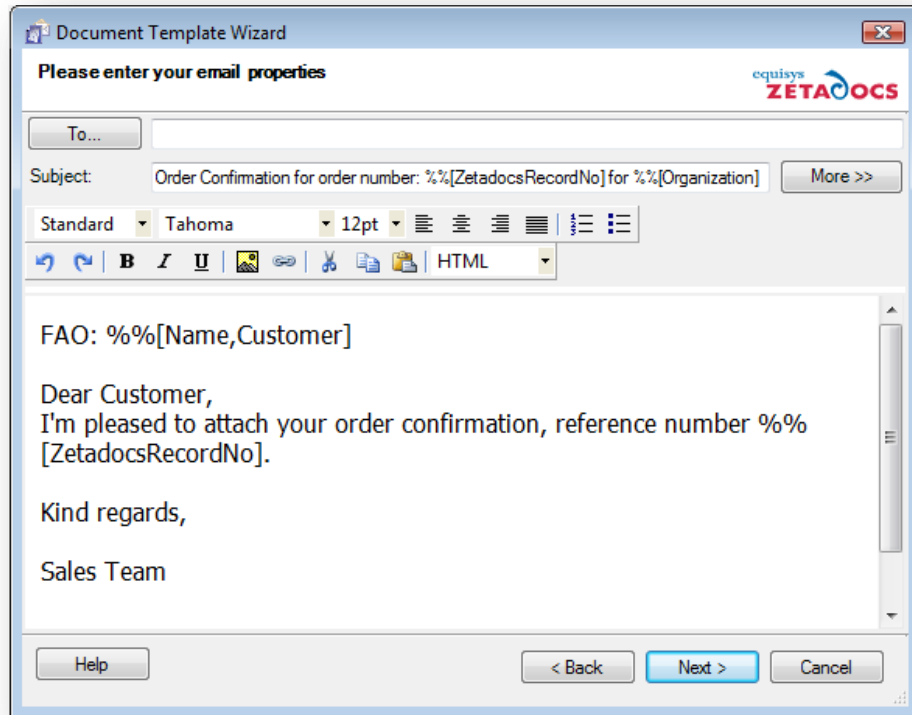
Document Template Wizard

Please enter your email properties

equisys ZETADOCS

To...

Subject: Order Confirmation for order number: %%[ZetadocsRecordNo] for %%[Organization]

More >>

Standard Tahoma 12pt

B I U HTML

FAO: %%[Name,Customer]

Dear Customer,
I'm pleased to attach your order confirmation, reference number %%[ZetadocsRecordNo].

Kind regards,

Sales Team

Help

< Back Next > Cancel